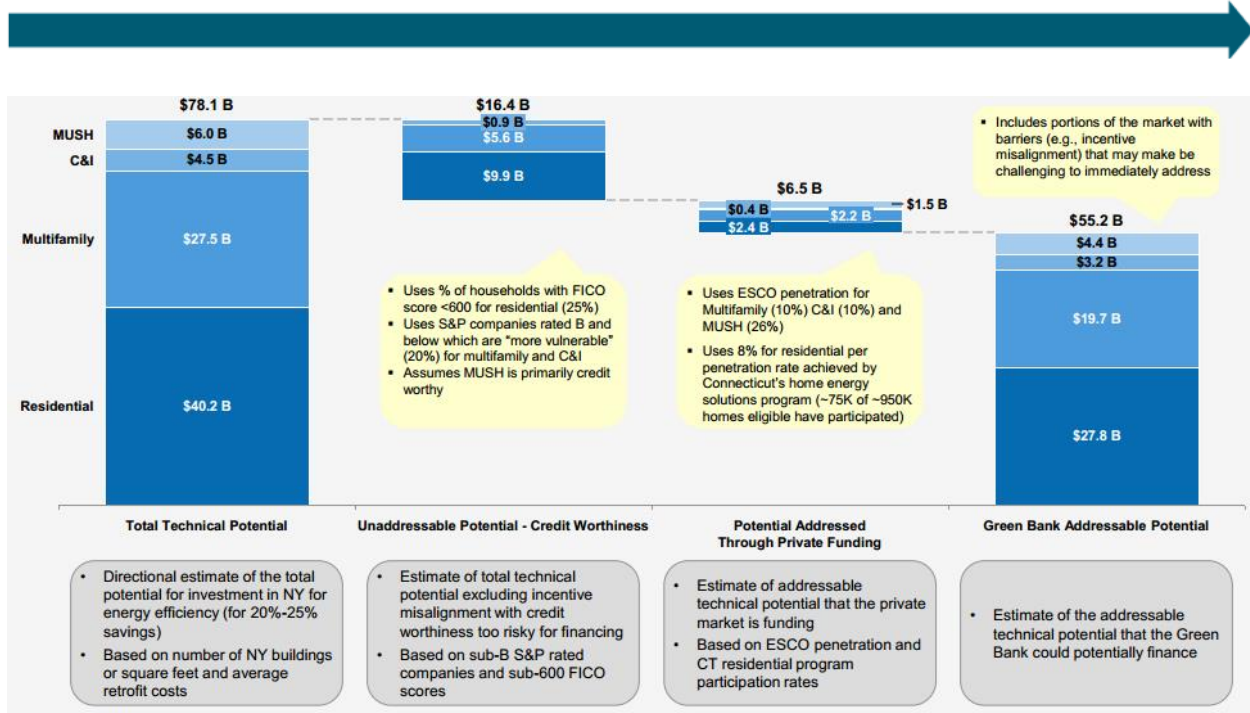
$78.1 B

MUSH
C&I
Multifamily
Residential

$6.0 B
$4.5 B
$27.5 B
$40.2 B

$16.4 B
$0.9 B
$5.6 B
$9.9 B

$6.5 B
$0.4 B
$2.2 B
$2.4 B
$1.5 B

- Includes portions of the market with barriers (e.g., incentive misalignment) that may make be challenging to immediately address

$55.2 B
$4.4 B
$3.2 B
$19.7 B
$27.8 B

- Uses % of households with FICO score <600 for residential (25%)
- Uses S&P companies rated B and below which are "more vulnerable" (20%) for multifamily and C&I
- Assumes MUSH is primarily credit worthy

- Uses ESCO penetration for Multifamily (10%) C&I (10%) and MUSH (26%)
- Uses 8% for residential per penetration rate achieved by Connecticut's home energy solutions program (~75K of ~950K homes eligible have participated)

Total Technical Potential

Unaddressable Potential - Credit Worthiness

Potential Addressed Through Private Funding

Green Bank Addressable Potential

- Directional estimate of the total potential for investment in NY for energy efficiency (for 20%-25% savings)
- Based on number of NY buildings or square feet and average retrofit costs

- Estimate of total technical potential excluding incentive misalignment with credit worthiness too risky for financing
- Based on sub-B S&P rated companies and sub-600 FICO scores

- Estimate of addressable technical potential that the private market is funding
- Based on ESCO penetration and CT residential program participation rates

- Estimate of the addressable technical potential that the Green Bank could potentially finance